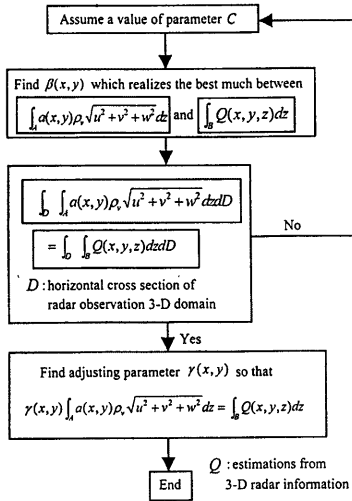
Assume a value of parameter $C$

Find $\beta(x,y)$ which realizes the best much between

$\int_A a(x,y)\rho_v\sqrt{u^2+v^2+w^2}dz$ and $\int_B Q(x,y,z)dz$

$\int_D \int_A a(x,y)\rho_v\sqrt{u^2+v^2+w^2}dzdD$

$= \int_D \int_B Q(x,y,z)dzdD$

No

$D$: horizontal cross section of radar observation 3-D domain

Yes

Find adjusting parameter $\gamma(x,y)$ so that

$\gamma(x,y)\int_A a(x,y)\rho_v\sqrt{u^2+v^2+w^2}dz = \int_B Q(x,y,z)dz$

End

$Q$ : estimations from 3-D radar information